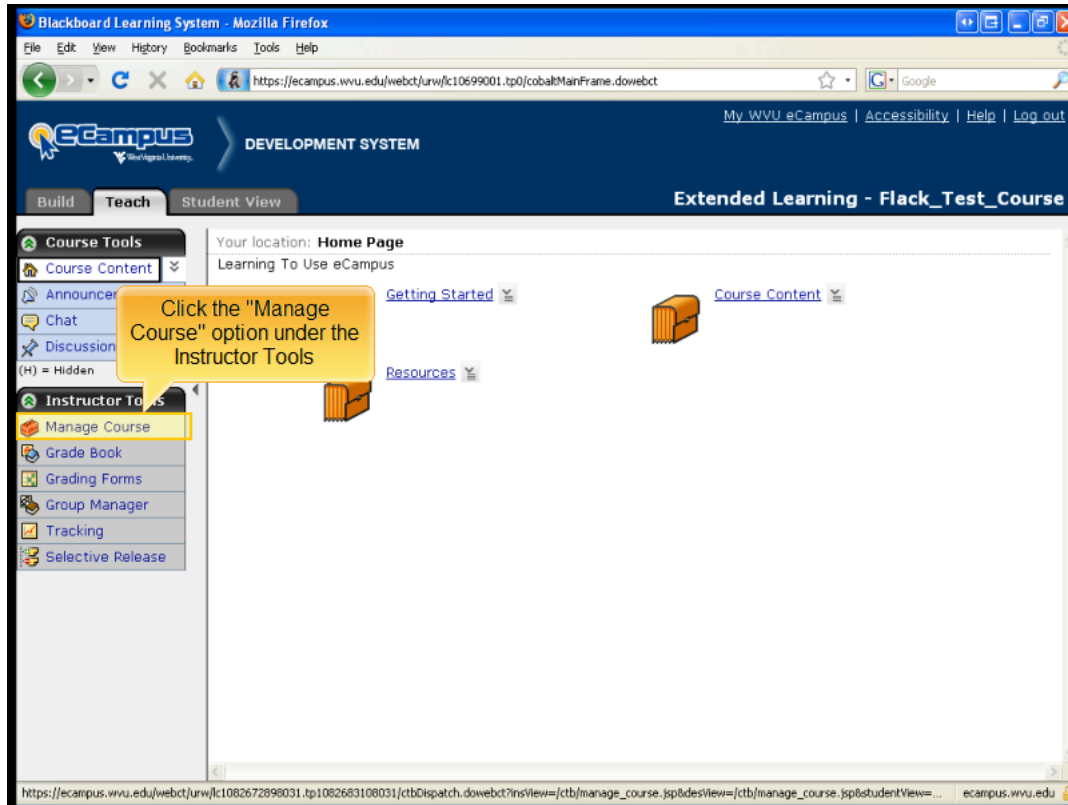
Blackboard Learning System - Mozilla Firefox

File Edit View History Bookmarks Tools Help

https://ecampus.wvu.edu/webct/urw/lc10699001.tp0/cobaltMainFrame.dowebct

Google

eCampus
West Virginia University

DEVELOPMENT SYSTEM

My WVU eCampus | Accessibility | Help | Log out

Build Teach Student View

Extended Learning - Flack_Test_Course

Course Tools

Course Content

Announcem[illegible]

Chat

Discussion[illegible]

(H) = Hidden

Instructor To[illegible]s

Manage Course

Grade Book

Grading Forms

Group Manager

Tracking

Selective Release

Click the "Manage Course" option under the Instructor Tools

Your location: Home Page

Learning To Use eCampus

Getting Started

Course Content

Resources

https://ecampus.wvu.edu/webct/urw/lc1082672898031.tp1082683108031/ctbDispatch.dowebct?insView=/ctb/manage_course.jsp&desView=/ctb/manage_course.jsp&studentView=...

ecampus.wvu.edu